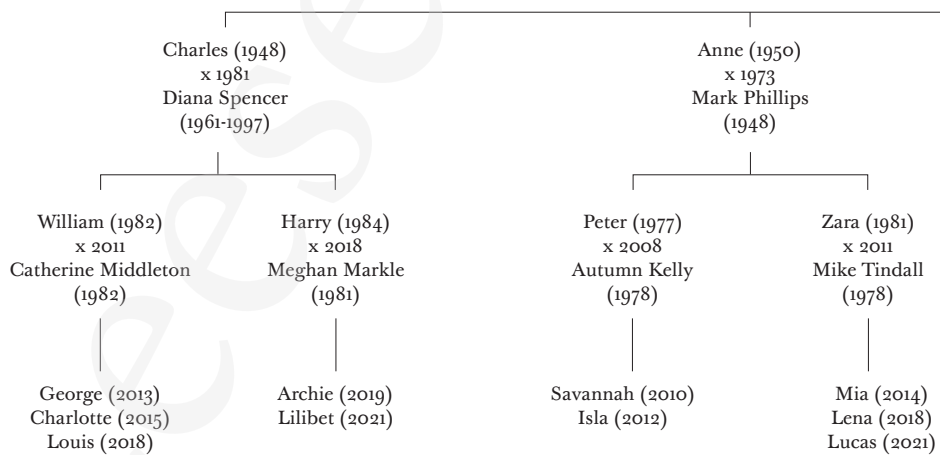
Charles (1948)
x 1981
Diana Spencer
(1961-1997)

Anne (1950)
x 1973
Mark Phillips
(1948)

William (1982)
x 2011
Catherine Middleton
(1982)

Harry (1984)
x 2018
Meghan Markle
(1981)

Peter (1977)
x 2008
Autumn Kelly
(1978)

Zara (1981)
x 2011
Mike Tindall
(1978)

George (2013)
Charlotte (2015)
Louis (2018)

Archie (2019)
Lilibet (2021)

Savannah (2010)
Isla (2012)

Mia (2014)
Lena (2018)
Lucas (2021)